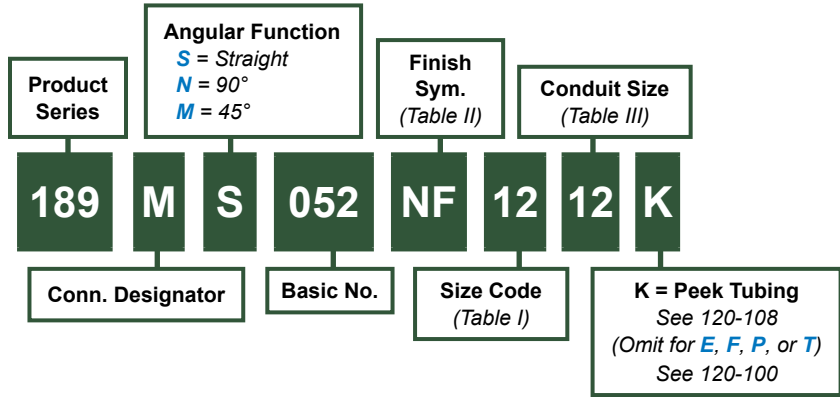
Product Series

Angular Function
S = Straight
N = 90°
M = 45°

Finish Sym.
(Table II)

Conduit Size
(Table III)

189 M S 052 NF 12 12 K

Conn. Designator

Basic No.

Size Code
(Table I)

K = Peek Tubing
See 120-108
(Omit for E, F, P, or T)
See 120-100